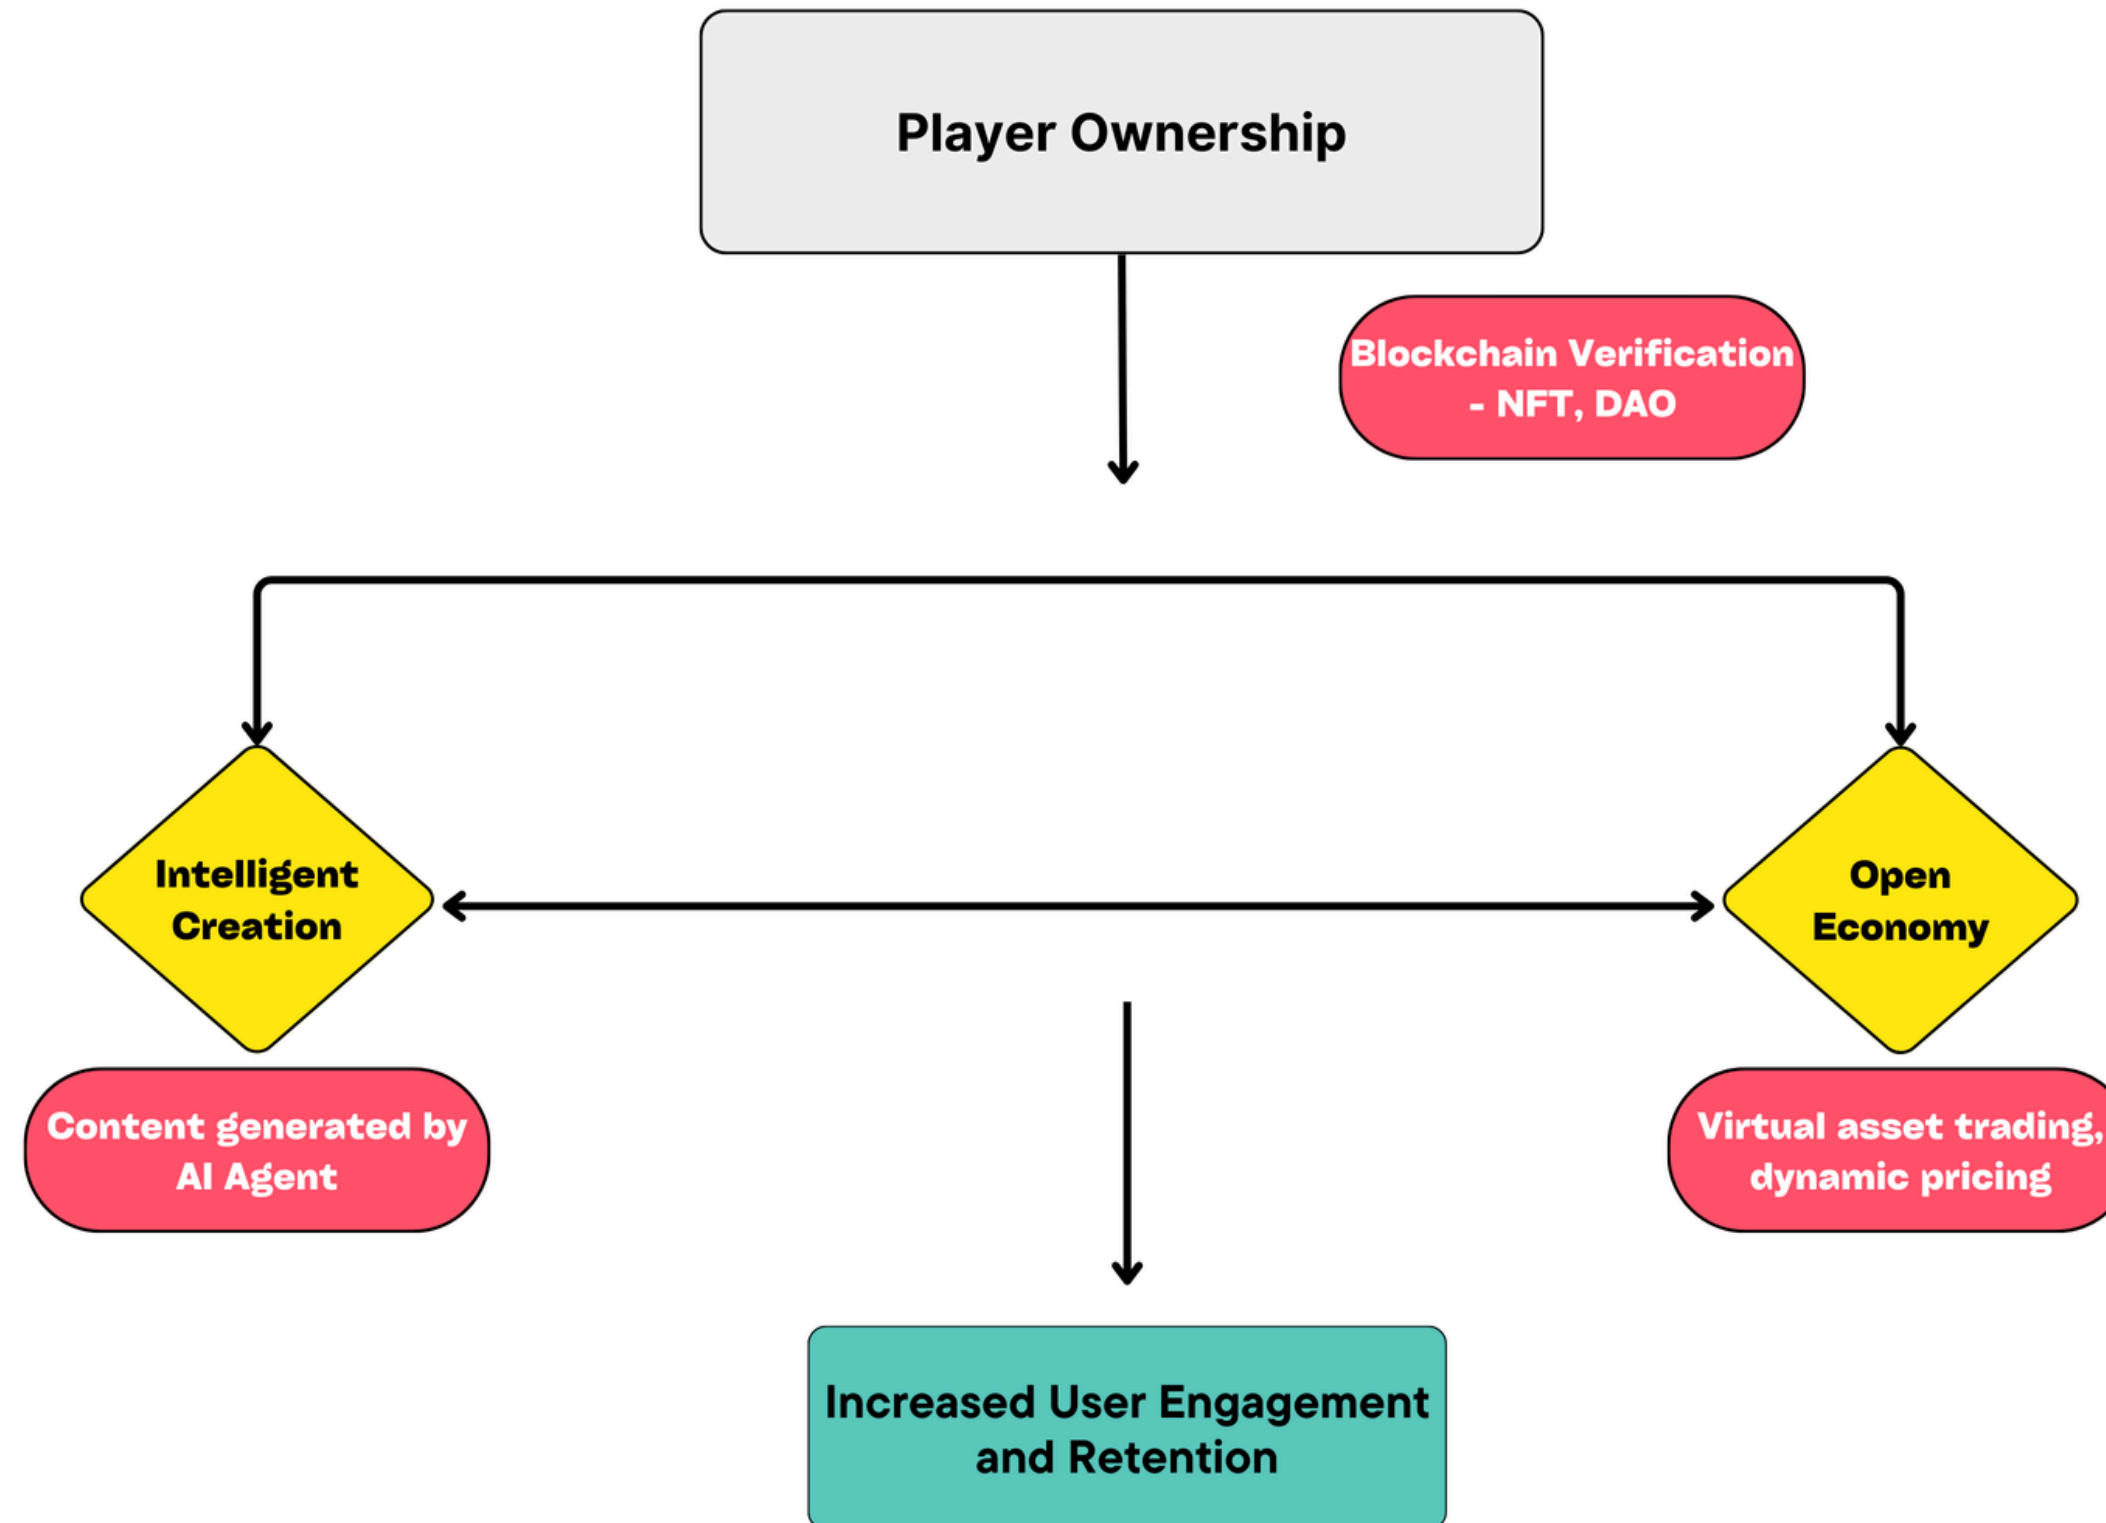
Player Ownership

Blockchain Verification - NFT, DAO

Intelligent Creation

Open Economy

Content generated by AI Agent

Virtual asset trading, dynamic pricing

Increased User Engagement and Retention